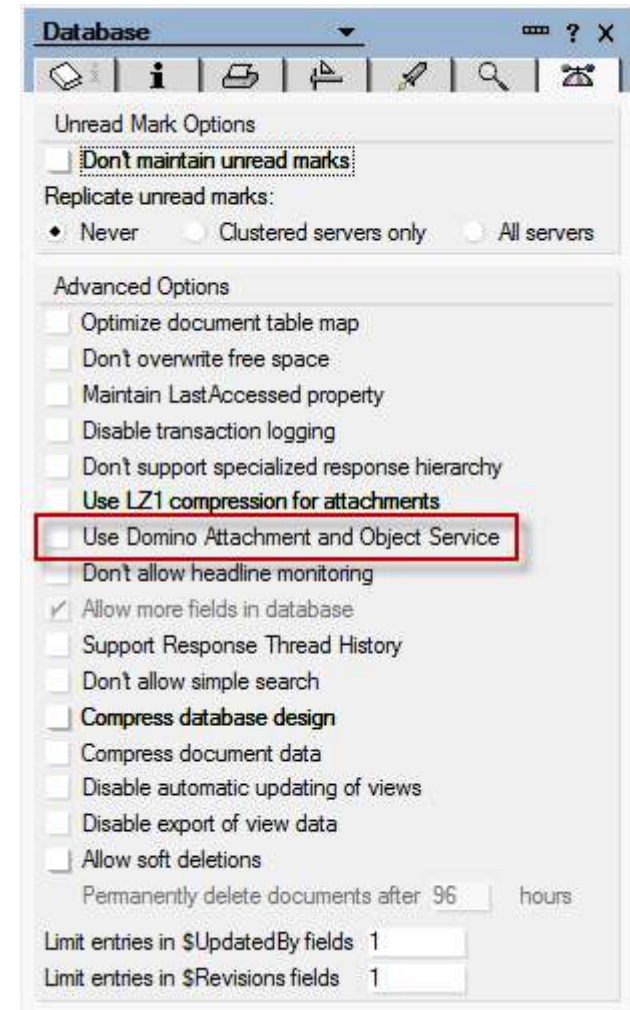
Database

? X

i

Unread Mark Options

Don't maintain unread marks

Replicate unread marks:

Never

Clustered servers only

All servers

Advanced Options

Optimize document table map

Don't overwrite free space

Maintain LastAccessed property

Disable transaction logging

Don't support specialized response hierarchy

Use LZ1 compression for attachments

Use Domino Attachment and Object Service

Don't allow headline monitoring

Allow more fields in database

Support Response Thread History

Don't allow simple search

Compress database design

Compress document data

Disable automatic updating of views

Disable export of view data

Allow soft deletions

Permanently delete documents after 96 hours

Limit entries in $UpdatedBy fields 1

Limit entries in $Revisions fields 1